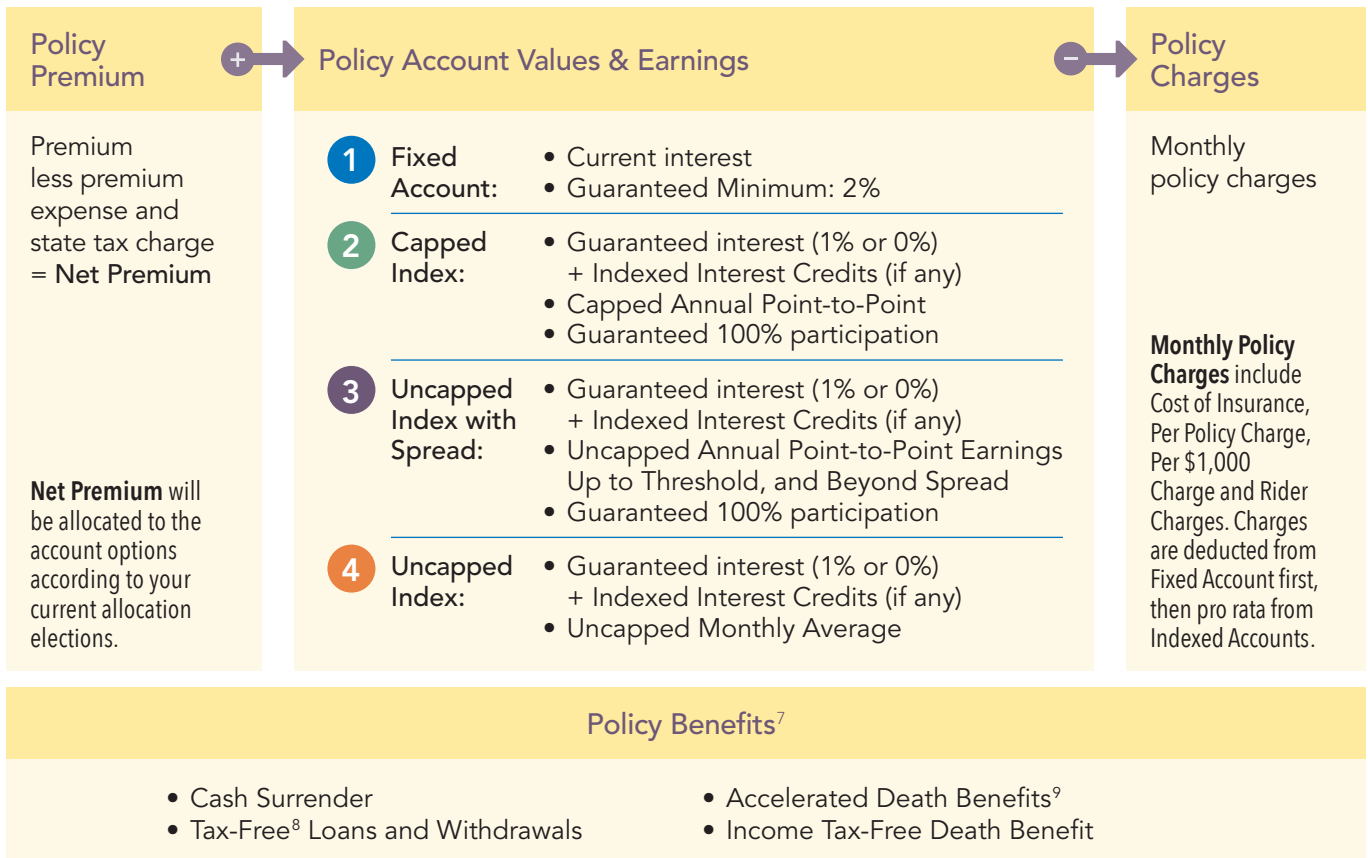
Policy Premium

+

Premium less premium expense and state tax charge = Net Premium

**Net Premium** will be allocated to the account options according to your current allocation elections.

Policy Account Values & Earnings

1 Fixed Account:
• Current interest
• Guaranteed Minimum: 2%

2 Capped Index:
• Guaranteed interest (1% or 0%) + Indexed Interest Credits (if any)
• Capped Annual Point-to-Point
• Guaranteed 100% participation

3 Uncapped Index with Spread:
• Guaranteed interest (1% or 0%) + Indexed Interest Credits (if any)
• Uncapped Annual Point-to-Point Earnings Up to Threshold, and Beyond Spread
• Guaranteed 100% participation

4 Uncapped Index:
• Guaranteed interest (1% or 0%) + Indexed Interest Credits (if any)
• Uncapped Monthly Average

−

Policy Charges

Monthly policy charges

**Monthly Policy Charges** include Cost of Insurance, Per Policy Charge, Per $1,000 Charge and Rider Charges. Charges are deducted from Fixed Account first, then pro rata from Indexed Accounts.

Policy Benefits$^7$

• Cash Surrender
• Tax-Free$^8$ Loans and Withdrawals
• Accelerated Death Benefits$^9$
• Income Tax-Free Death Benefit